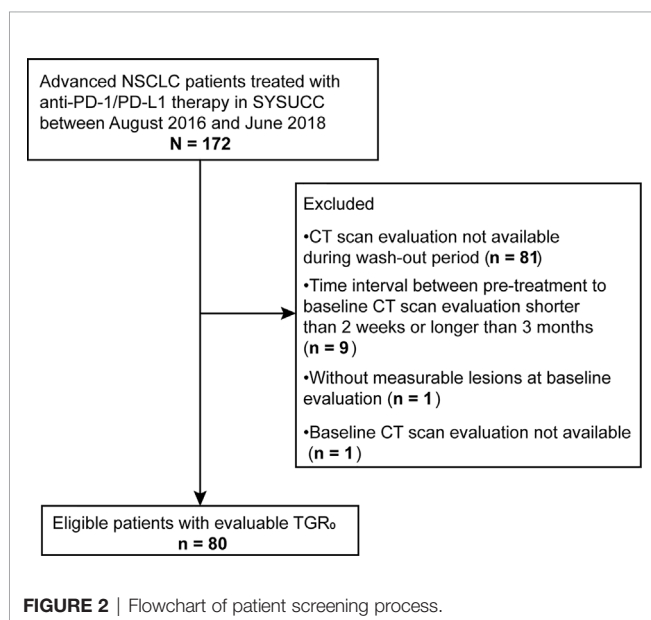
Advanced NSCLC patients treated with anti-PD-1/PD-L1 therapy in SYSUCC between August 2016 and June 2018
**N = 172**

Excluded

•CT scan evaluation not available during wash-out period (**n = 81**)

•Time interval between pre-treatment to baseline CT scan evaluation shorter than 2 weeks or longer than 3 months (**n = 9**)

•Without measurable lesions at baseline evaluation (**n = 1**)

•Baseline CT scan evaluation not available (**n = 1**)

Eligible patients with evaluable TGR$_0$
**n = 80**

**FIGURE 2** | Flowchart of patient screening process.